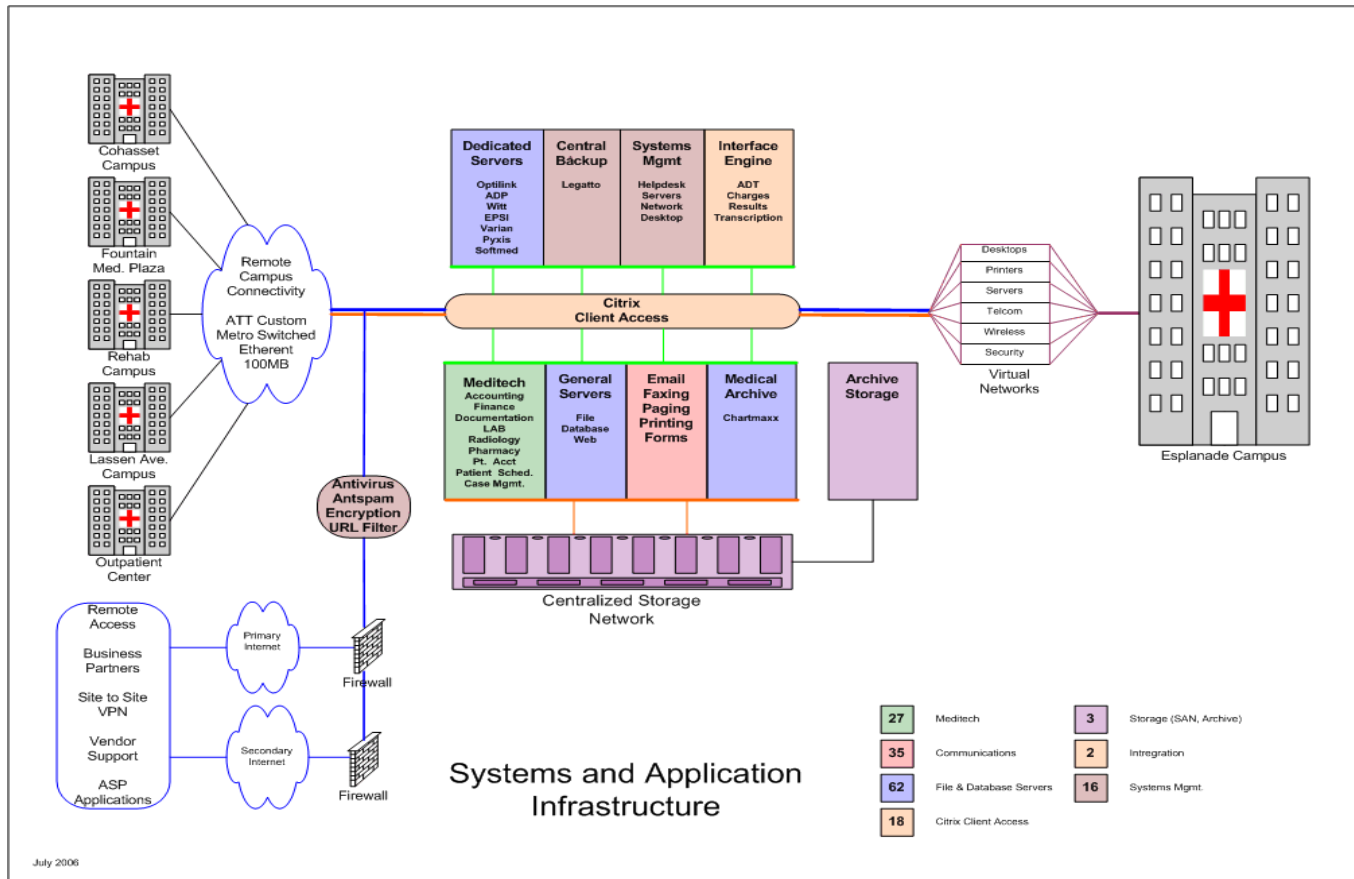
Cohasset Campus

Fountain Med. Plaza

Rehab Campus

Lassen Ave. Campus

Outpatient Center

Remote Campus Connectivity

ATT Custom Metro Switched Etherent 100MB

Dedicated Servers
Optilink
ADP
Witt
EPSI
Varian
Pyxis
Softmed

Central Báckup
Legatto

Systems Mgmt
Helpdesk
Servers
Network
Desktop

Interface Engine
ADT
Charges
Results
Transcription

Citrix Client Access

Meditech
Accounting
Finance
Documentation
LAB
Radiology
Pharmacy
Pt. Acct
Patient Sched.
Case Mgmt.

General Servers
File
Database
Web

Email
Faxing
Paging
Printing
Forms

Medical Archive
Chartmaxx

Archive Storage

Desktops
Printers
Servers
Telcom
Wireless
Security
Virtual Networks

Esplanade Campus

Antivirus
Antspam
Encryption
URL Filter

Centralized Storage Network

Remote Access

Business Partners

Site to Site VPN

Vendor Support

ASP Applications

Primary Internet

Secondary Internet

Firewall

Firewall

Systems and Application Infrastructure

| | | | |
|---|---|---|---|
| 27 | Meditech | 3 | Storage (SAN, Archive) |
| 35 | Communications | 2 | Intregration |
| 62 | File & Database Servers | 16 | Systems Mgmt. |
| 18 | Citrix Client Access | | |

July 2006